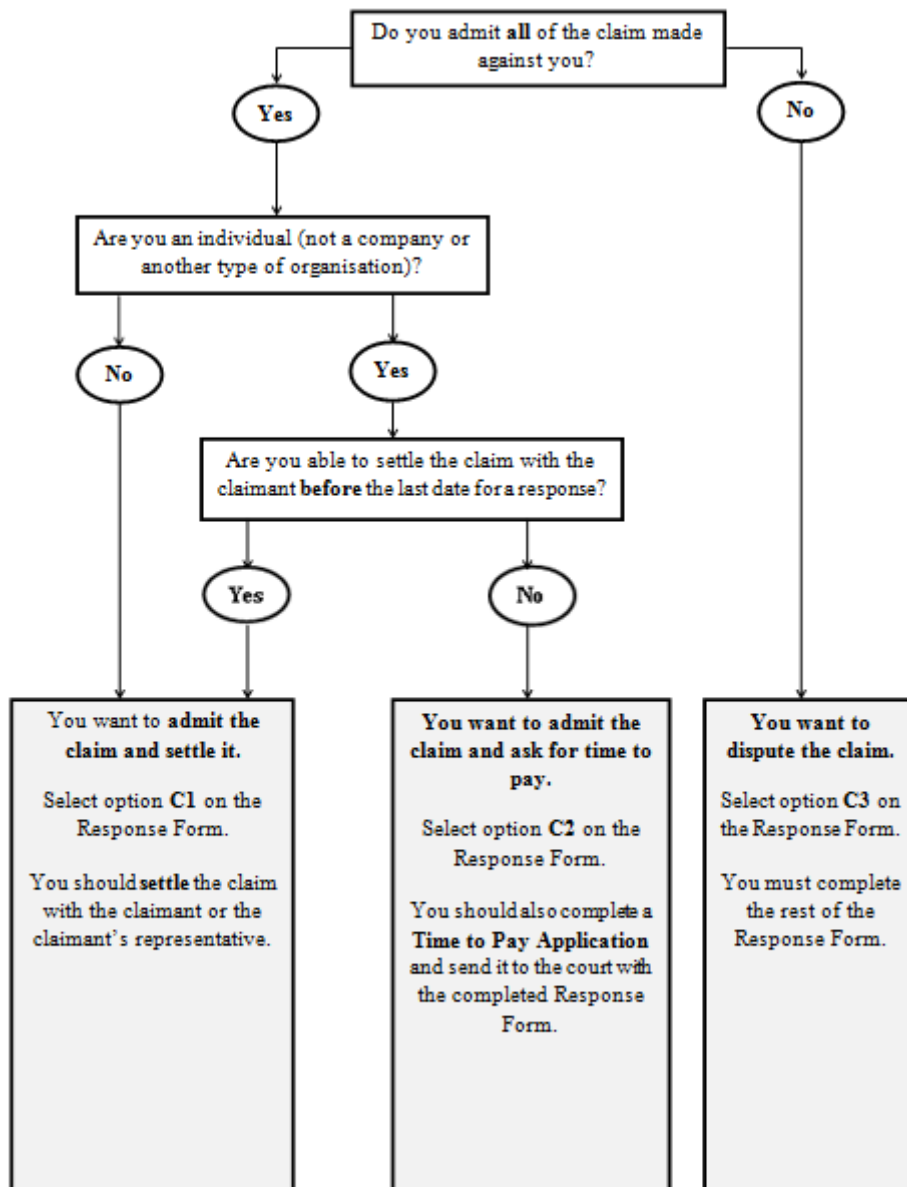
Do you admit all of the claim made against you?

Yes

No

Are you an individual (not a company or another type of organisation)?

No

Yes

Are you able to settle the claim with the claimant before the last date for a response?

Yes

No

You want to admit the claim and settle it.

Select option C1 on the Response Form.

You should settle the claim with the claimant or the claimant's representative.

You want to admit the claim and ask for time to pay.

Select option C2 on the Response Form.

You should also complete a Time to Pay Application and send it to the court with the completed Response Form.

You want to dispute the claim.

Select option C3 on the Response Form.

You must complete the rest of the Response Form.